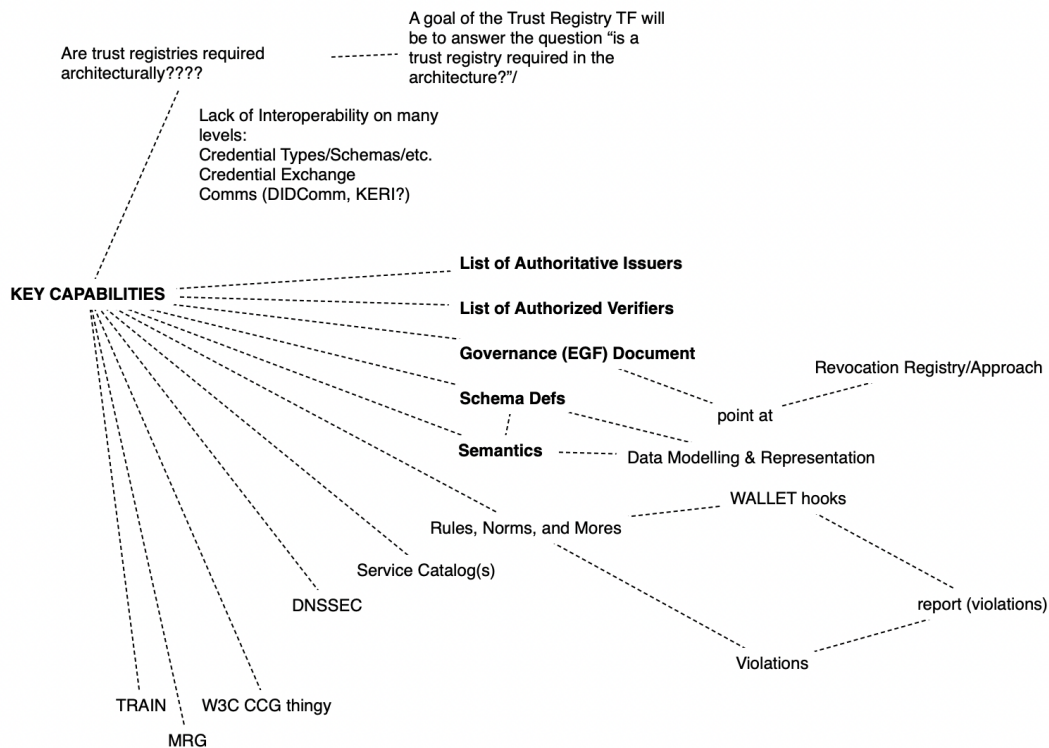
A goal of the Trust Registry TF will be to answer the question "is a trust registry required in the architecture?"/

Are trust registries required architecturally????

Lack of Interoperability on many levels:
Credential Types/Schemas/etc.
Credential Exchange
Comms (DIDComm, KERI?)

KEY CAPABILITIES

List of Authoritative Issuers

List of Authorized Verifiers

Governance (EGF) Document

Revocation Registry/Approach

point at

Schema Defs

Semantics

Data Modelling & Representation

WALLET hooks

Rules, Norms, and Mores

Service Catalog(s)

DNSSEC

report (violations)

Violations

TRAIN

W3C CCG thingy

MRG